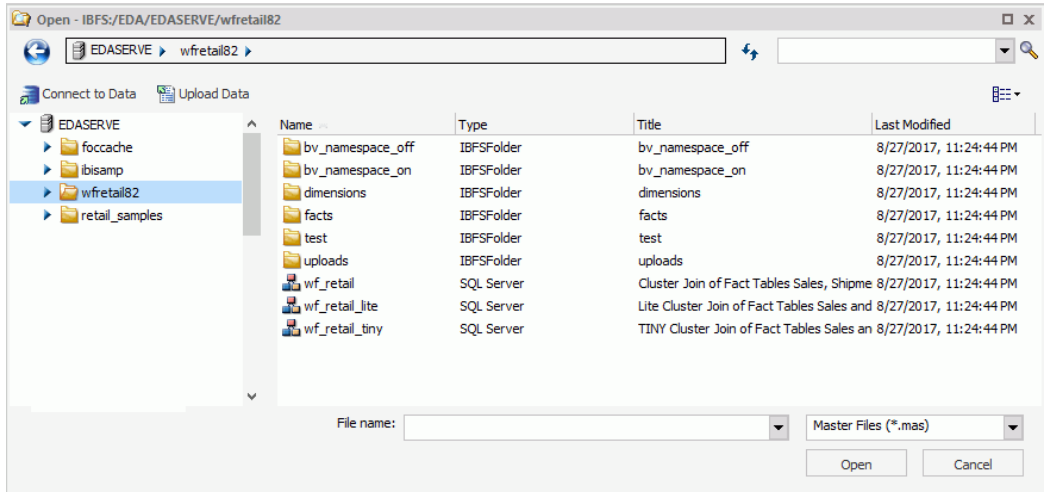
Open - IBFS:/EDA/EDASERVE/wfretail82

EDASERVE ▸ wfretail82 ▸

Connect to Data
Upload Data

EDASERVE
foccache
ibisamp
wfretail82
retail_samples

| Name | Type | Title | Last Modified |
|---|---|---|---|
| bv_namespace_off | IBFSFolder | bv_namespace_off | 8/27/2017, 11:24:44 PM |
| bv_namespace_on | IBFSFolder | bv_namespace_on | 8/27/2017, 11:24:44 PM |
| dimensions | IBFSFolder | dimensions | 8/27/2017, 11:24:44 PM |
| facts | IBFSFolder | facts | 8/27/2017, 11:24:44 PM |
| test | IBFSFolder | test | 8/27/2017, 11:24:44 PM |
| uploads | IBFSFolder | uploads | 8/27/2017, 11:24:44 PM |
| wf_retail | SQL Server | Cluster Join of Fact Tables Sales, Shipme | 8/27/2017, 11:24:44 PM |
| wf_retail_lite | SQL Server | Lite Cluster Join of Fact Tables Sales and | 8/27/2017, 11:24:44 PM |
| wf_retail_tiny | SQL Server | TINY Cluster Join of Fact Tables Sales an | 8/27/2017, 11:24:44 PM |

File name:
Master Files (*.mas)
Open
Cancel